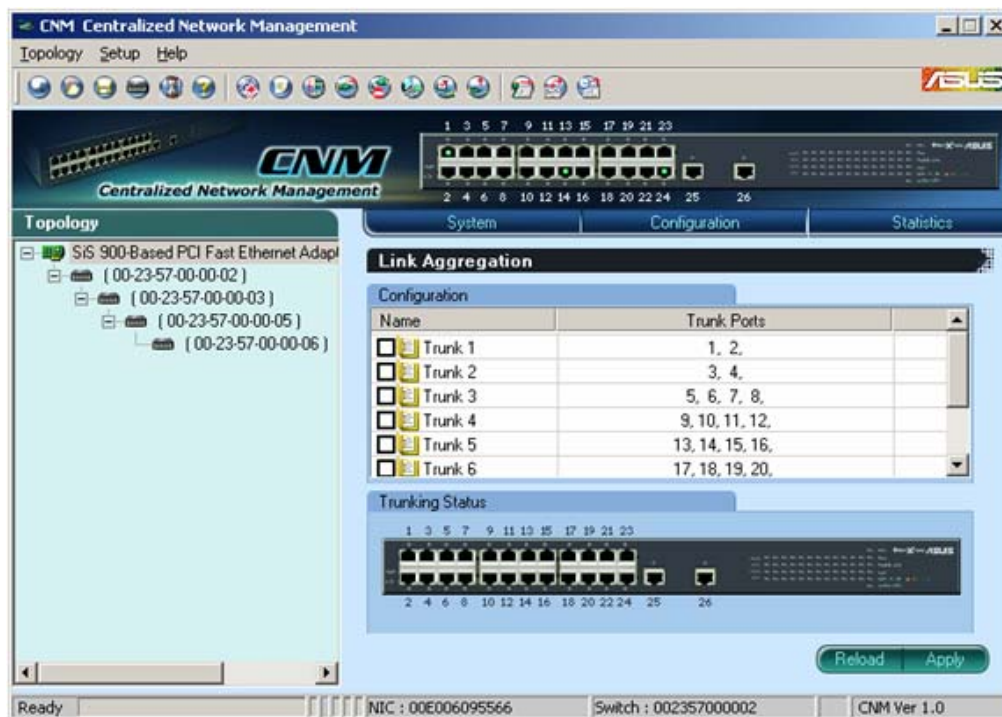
CNM Centralized Network Management

Topology Setup Help

ASUS

CNM
Centralized Network Management

1 3 5 7 9 11 13 15 17 19 21 23
2 4 6 8 10 12 14 16 18 20 22 24 25 26

Topology

SiS 900-Based PCI Fast Ethernet Adapt
( 00-23-57-00-00-02 )
( 00-23-57-00-00-03 )
( 00-23-57-00-00-05 )
( 00-23-57-00-00-06 )

System Configuration Statistics

Link Aggregation

Configuration

| Name | Trunk Ports |
|---|---|
| Trunk 1 | 1, 2, |
| Trunk 2 | 3, 4, |
| Trunk 3 | 5, 6, 7, 8, |
| Trunk 4 | 9, 10, 11, 12, |
| Trunk 5 | 13, 14, 15, 16, |
| Trunk 6 | 17, 18, 19, 20, |

Trunking Status

1 3 5 7 9 11 13 15 17 19 21 23
2 4 6 8 10 12 14 16 18 20 22 24 25 26

Reload Apply

Ready NIC : 00E006095566 Switch : 002357000002 CNM Ver 1.0